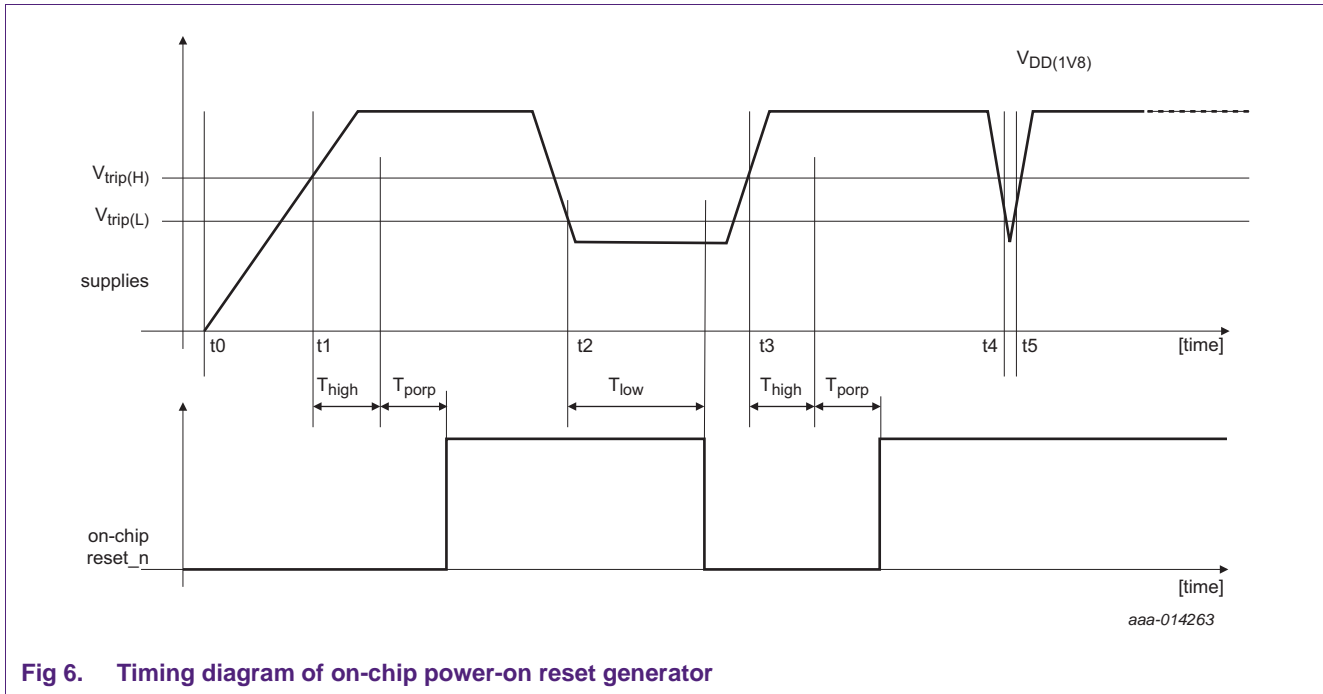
$V_{DD(1V8)}$

$V_{trip(H)}$

$V_{trip(L)}$

supplies

t0 t1 t2 t3 t4 t5 [time]

$T_{high}$ $T_{porp}$ $T_{low}$ $T_{high}$ $T_{porp}$

on-chip reset_n

[time]

aaa-014263

Fig 6. Timing diagram of on-chip power-on reset generator